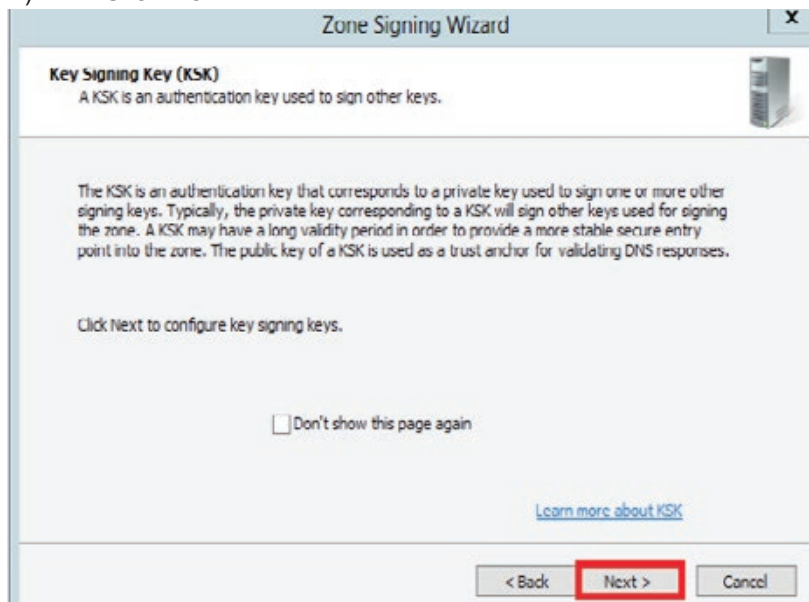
Zone Signing Wizard

x

Key Signing Key (KSK)
A KSK is an authentication key used to sign other keys.

The KSK is an authentication key that corresponds to a private key used to sign one or more other signing keys. Typically, the private key corresponding to a KSK will sign other keys used for signing the zone. A KSK may have a long validity period in order to provide a more stable secure entry point into the zone. The public key of a KSK is used as a trust anchor for validating DNS responses.

Click Next to configure key signing keys.

Don't show this page again

Learn more about KSK

< Back

Next >

Cancel